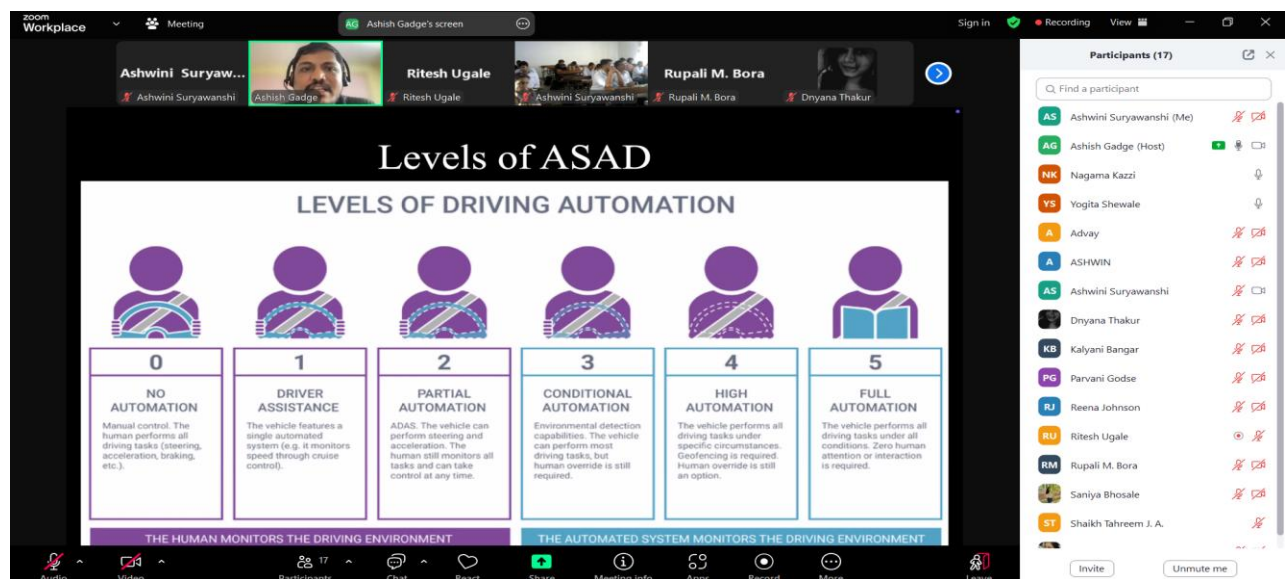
zoom Workplace

Meeting

AG Ashish Gadge's screen

Sign in

Recording

View

Ashwini Suryaw...

Ashwini Suryawanshi

Ashish Gadge

Ritesh Ugale

Ritesh Ugale

Ashwini Suryawanshi

Rupali M. Bora

Rupali M. Bora

Dnyana Thakur

Levels of ASAD

LEVELS OF DRIVING AUTOMATION

| 0 | 1 | 2 | 3 | 4 | 5 |
|---|---|---|---|---|---|
| NO AUTOMATION | DRIVER ASSISTANCE | PARTIAL AUTOMATION | CONDITIONAL AUTOMATION | HIGH AUTOMATION | FULL AUTOMATION |
| Manual control. The human performs all driving tasks (steering, acceleration, braking, etc.). | The vehicle features a single automated system (e.g. it monitors speed through cruise control). | ADAS. The vehicle can perform steering and acceleration. The human still monitors all tasks and can take control at any time. | Environmental detection capabilities. The vehicle can perform most driving tasks, but human override is still required. | The vehicle performs all driving tasks under specific circumstances. Geofencing is required. Human override is still an option. | The vehicle performs all driving tasks under all conditions. Zero human attention or interaction is required. |

THE HUMAN MONITORS THE DRIVING ENVIRONMENT

THE AUTOMATED SYSTEM MONITORS THE DRIVING ENVIRONMENT

Participants (17)

Find a participant

AS Ashwini Suryawanshi (Me)
AG Ashish Gadge (Host)
NK Nagama Kazzi
YS Yogita Shewale
A Advay
A ASHWIN
AS Ashwini Suryawanshi
Dnyana Thakur
KB Kalyani Bangar
PG Parvani Godse
RJ Reena Johnson
RU Ritesh Ugale
RM Rupali M. Bora
Saniya Bhosale
ST Shaikh Tahreem J. A.

Audio Video 17 Participants Chat React Share Meeting info Apps Record More Leave

Invite Unmute me